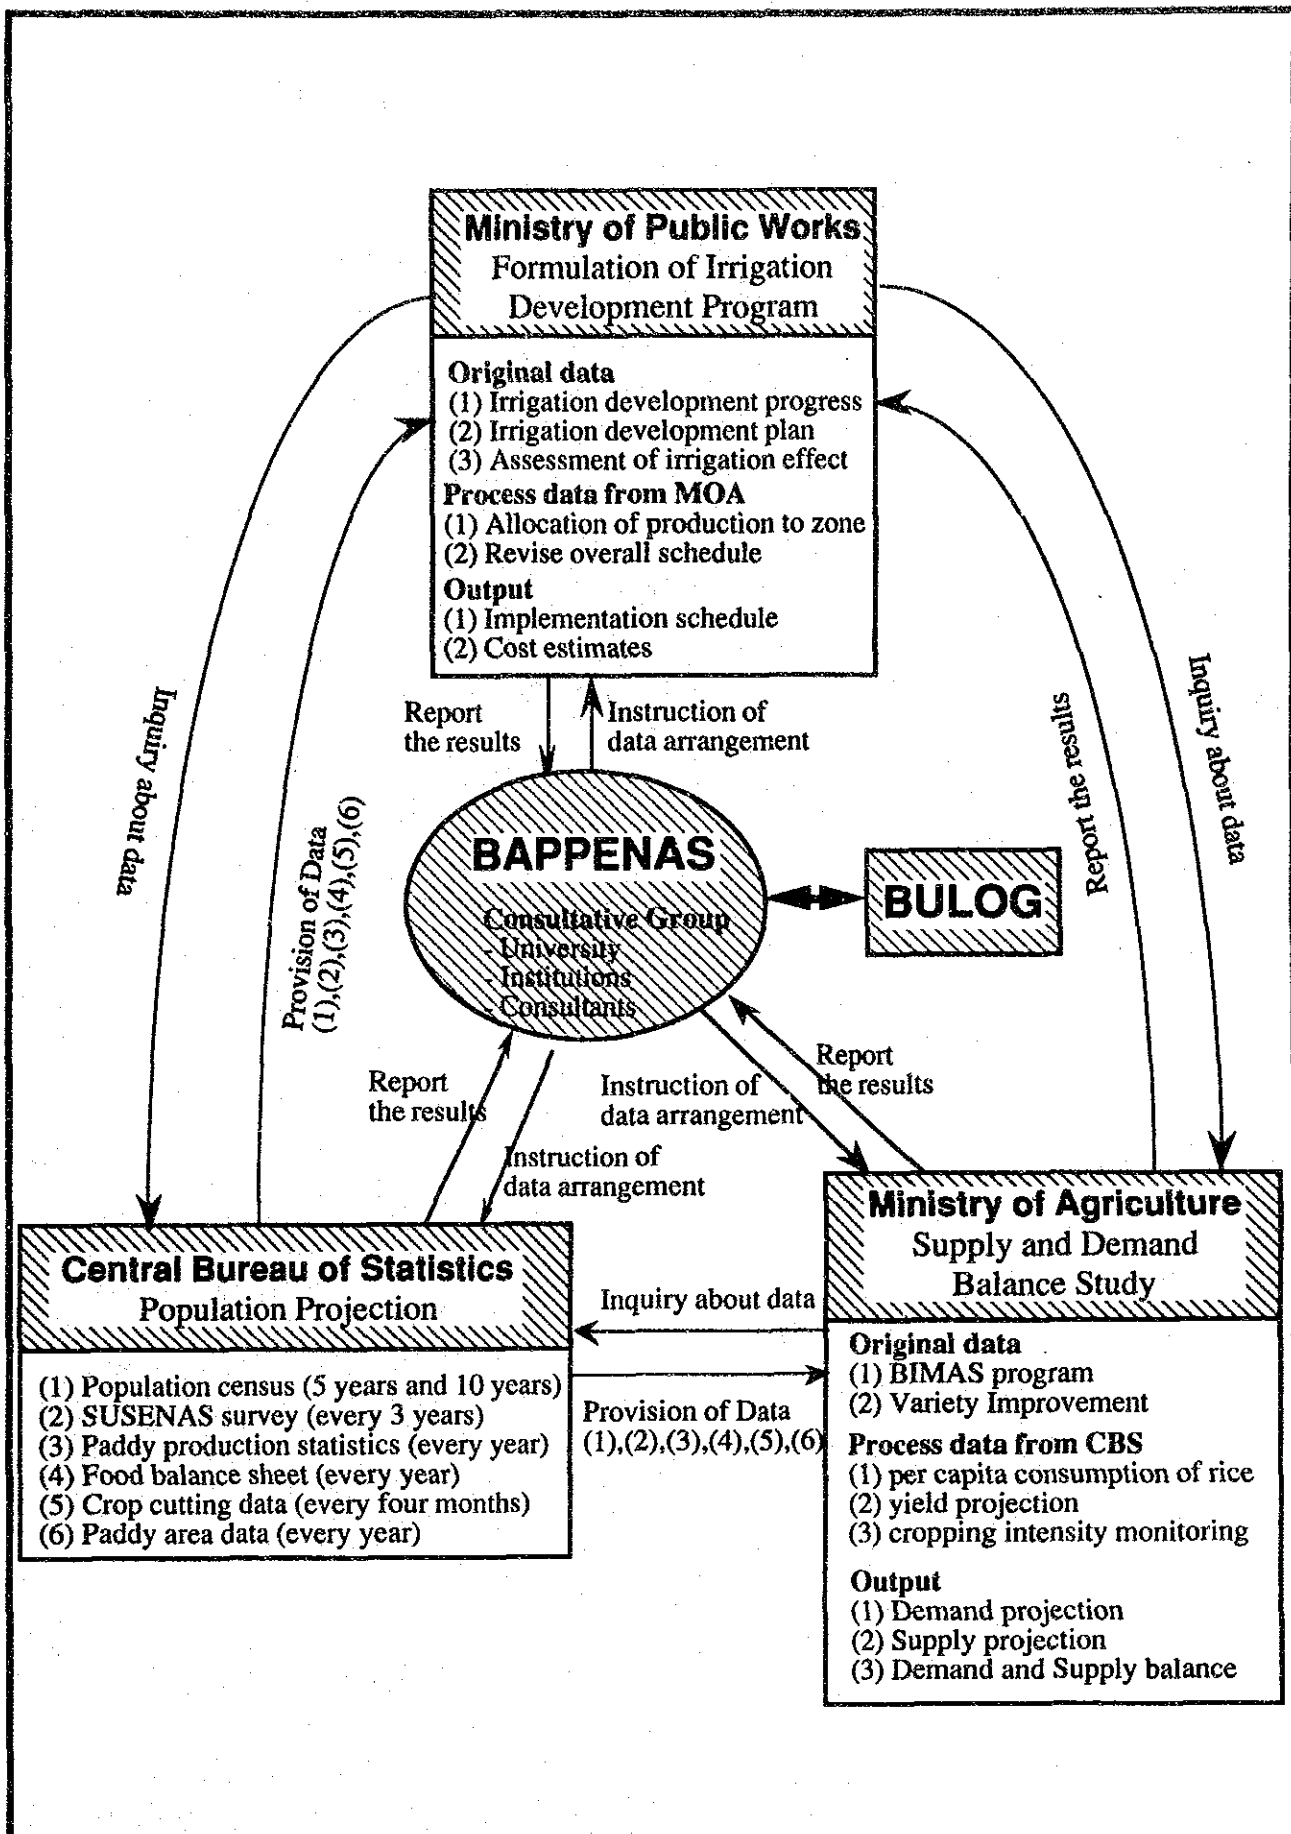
Ministry of Public Works
Formulation of Irrigation Development Program

Original data
(1) Irrigation development progress
(2) Irrigation development plan
(3) Assessment of irrigation effect
Process data from MOA
(1) Allocation of production to zone
(2) Revise overall schedule
Output
(1) Implementation schedule
(2) Cost estimates

Inquiry about data

Provision of Data (1),(2),(3),(4),(5),(6)

Report the results

Instruction of data arrangement

Report the results

Inquiry about data

BAPPENAS
Consultative Group
- University
- Institutions
- Consultants

BULOG

Report the results

Instruction of data arrangement

Report the results

Instruction of data arrangement

Central Bureau of Statistics
Population Projection

(1) Population census (5 years and 10 years)
(2) SUSENAS survey (every 3 years)
(3) Paddy production statistics (every year)
(4) Food balance sheet (every year)
(5) Crop cutting data (every four months)
(6) Paddy area data (every year)

Inquiry about data

Provision of Data (1),(2),(3),(4),(5),(6)

Ministry of Agriculture
Supply and Demand Balance Study

Original data
(1) BIMAS program
(2) Variety Improvement
Process data from CBS
(1) per capita consumption of rice
(2) yield projection
(3) cropping intensity monitoring
Output
(1) Demand projection
(2) Supply projection
(3) Demand and Supply balance